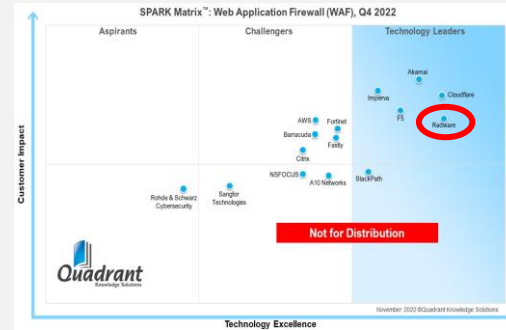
SPARK Matrix™: Web Application Firewall (WAF), Q4 2022

Aspirants

Challengers

Technology Leaders

Customer Impact

Akamai

Imperva

Cloudflare

F5

Radware

AWS

Fortinet

Barracuda

Fastly

Citrix

NSFOCUS

A10 Networks

BlackPath

Rohde & Schwarz Cybersecurity

Sangfor Technologies

Not for Distribution

Quadrant
Knowledge Solutions

November 2022 ©Quadrant Knowledge Solutions

Technology Excellence